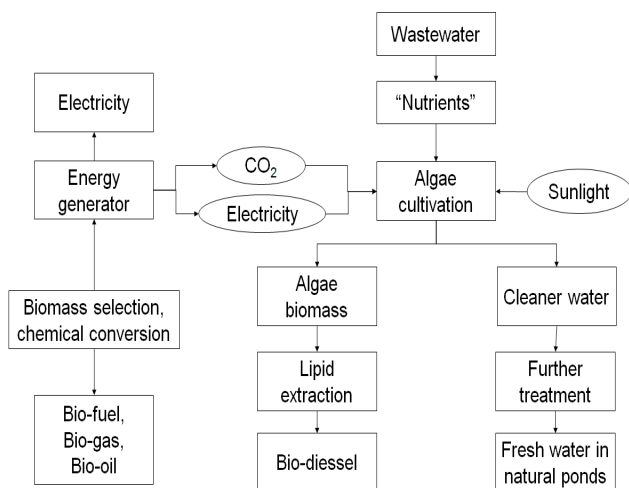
Wastewater

Electricity

“Nutrients”

Energy generator

$CO_2$

Electricity

Algae cultivation

Sunlight

Algae biomass

Cleaner water

Biomass selection, chemical conversion

Lipid extraction

Further treatment

Bio-fuel, Bio-gas, Bio-oil

Bio-diesel

Fresh water in natural ponds